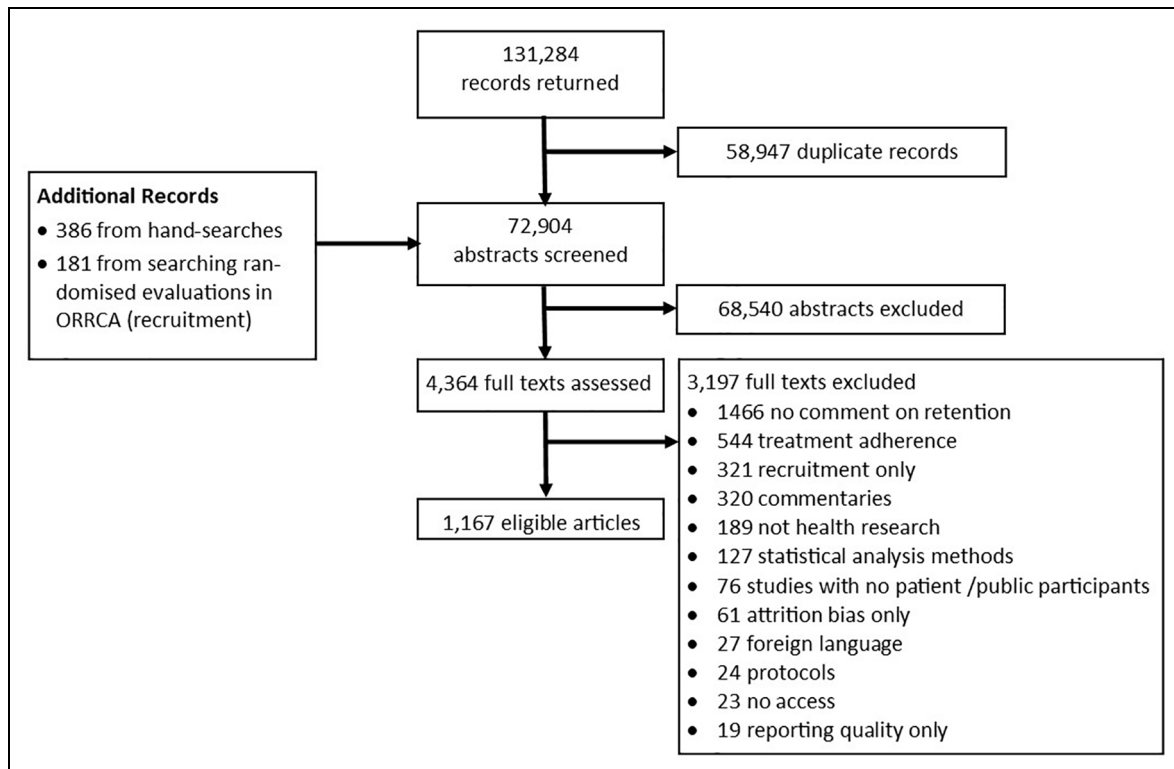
131,284
records returned

58,947 duplicate records

Additional Records
• 386 from hand-searches
• 181 from searching randomised evaluations in ORRCA (recruitment)

72,904
abstracts screened

68,540 abstracts excluded

4,364 full texts assessed

3,197 full texts excluded
• 1466 no comment on retention
• 544 treatment adherence
• 321 recruitment only
• 320 commentaries
• 189 not health research
• 127 statistical analysis methods
• 76 studies with no patient /public participants
• 61 attrition bias only
• 27 foreign language
• 24 protocols
• 23 no access
• 19 reporting quality only

1,167 eligible articles